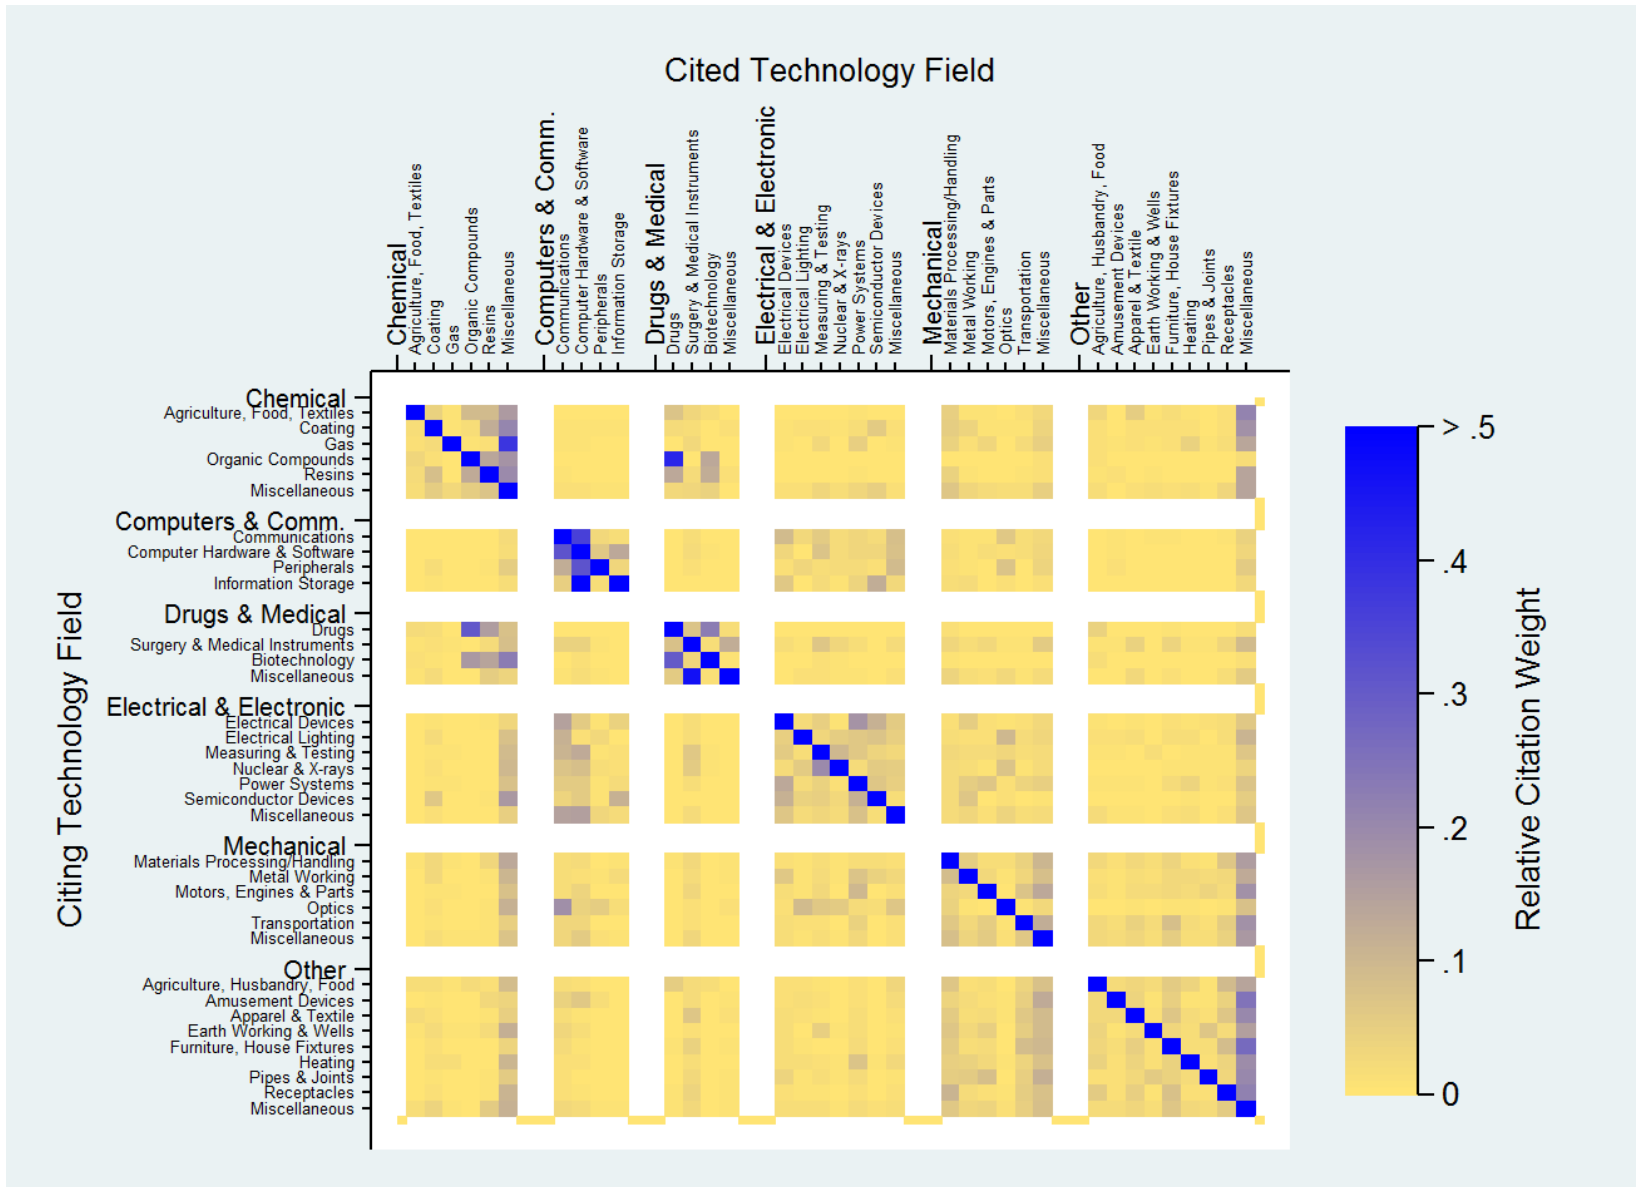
Cited Technology Field

Chemical
Agriculture, Food, Textiles
Coating
Gas
Organic Compounds
Resins
Miscellaneous
Computers & Comm.
Communications
Computer Hardware & Software
Peripherals
Information Storage
Drugs & Medical
Drugs
Surgery & Medical Instruments
Biotechnology
Miscellaneous
Electrical & Electronic
Electrical Devices
Electrical Lighting
Measuring & Testing
Nuclear & X-rays
Power Systems
Semiconductor Devices
Miscellaneous
Mechanical
Materials Processing/Handling
Metal Working
Motors, Engines & Parts
Optics
Transportation
Miscellaneous
Other
Agriculture, Husbandry, Food
Amusement Devices
Apparel & Textile
Earth Working & Wells
Furniture, House Fixtures
Heating
Pipes & Joints
Receptacles
Miscellaneous

Citing Technology Field

Chemical
Agriculture, Food, Textiles
Coating
Gas
Organic Compounds
Resins
Miscellaneous
Computers & Comm.
Communications
Computer Hardware & Software
Peripherals
Information Storage
Drugs & Medical
Drugs
Surgery & Medical Instruments
Biotechnology
Miscellaneous
Electrical & Electronic
Electrical Devices
Electrical Lighting
Measuring & Testing
Nuclear & X-rays
Power Systems
Semiconductor Devices
Miscellaneous
Mechanical
Materials Processing/Handling
Metal Working
Motors, Engines & Parts
Optics
Transportation
Miscellaneous
Other
Agriculture, Husbandry, Food
Amusement Devices
Apparel & Textile
Earth Working & Wells
Furniture, House Fixtures
Heating
Pipes & Joints
Receptacles
Miscellaneous

> .5
.4
.3
.2
.1
0
Relative Citation Weight